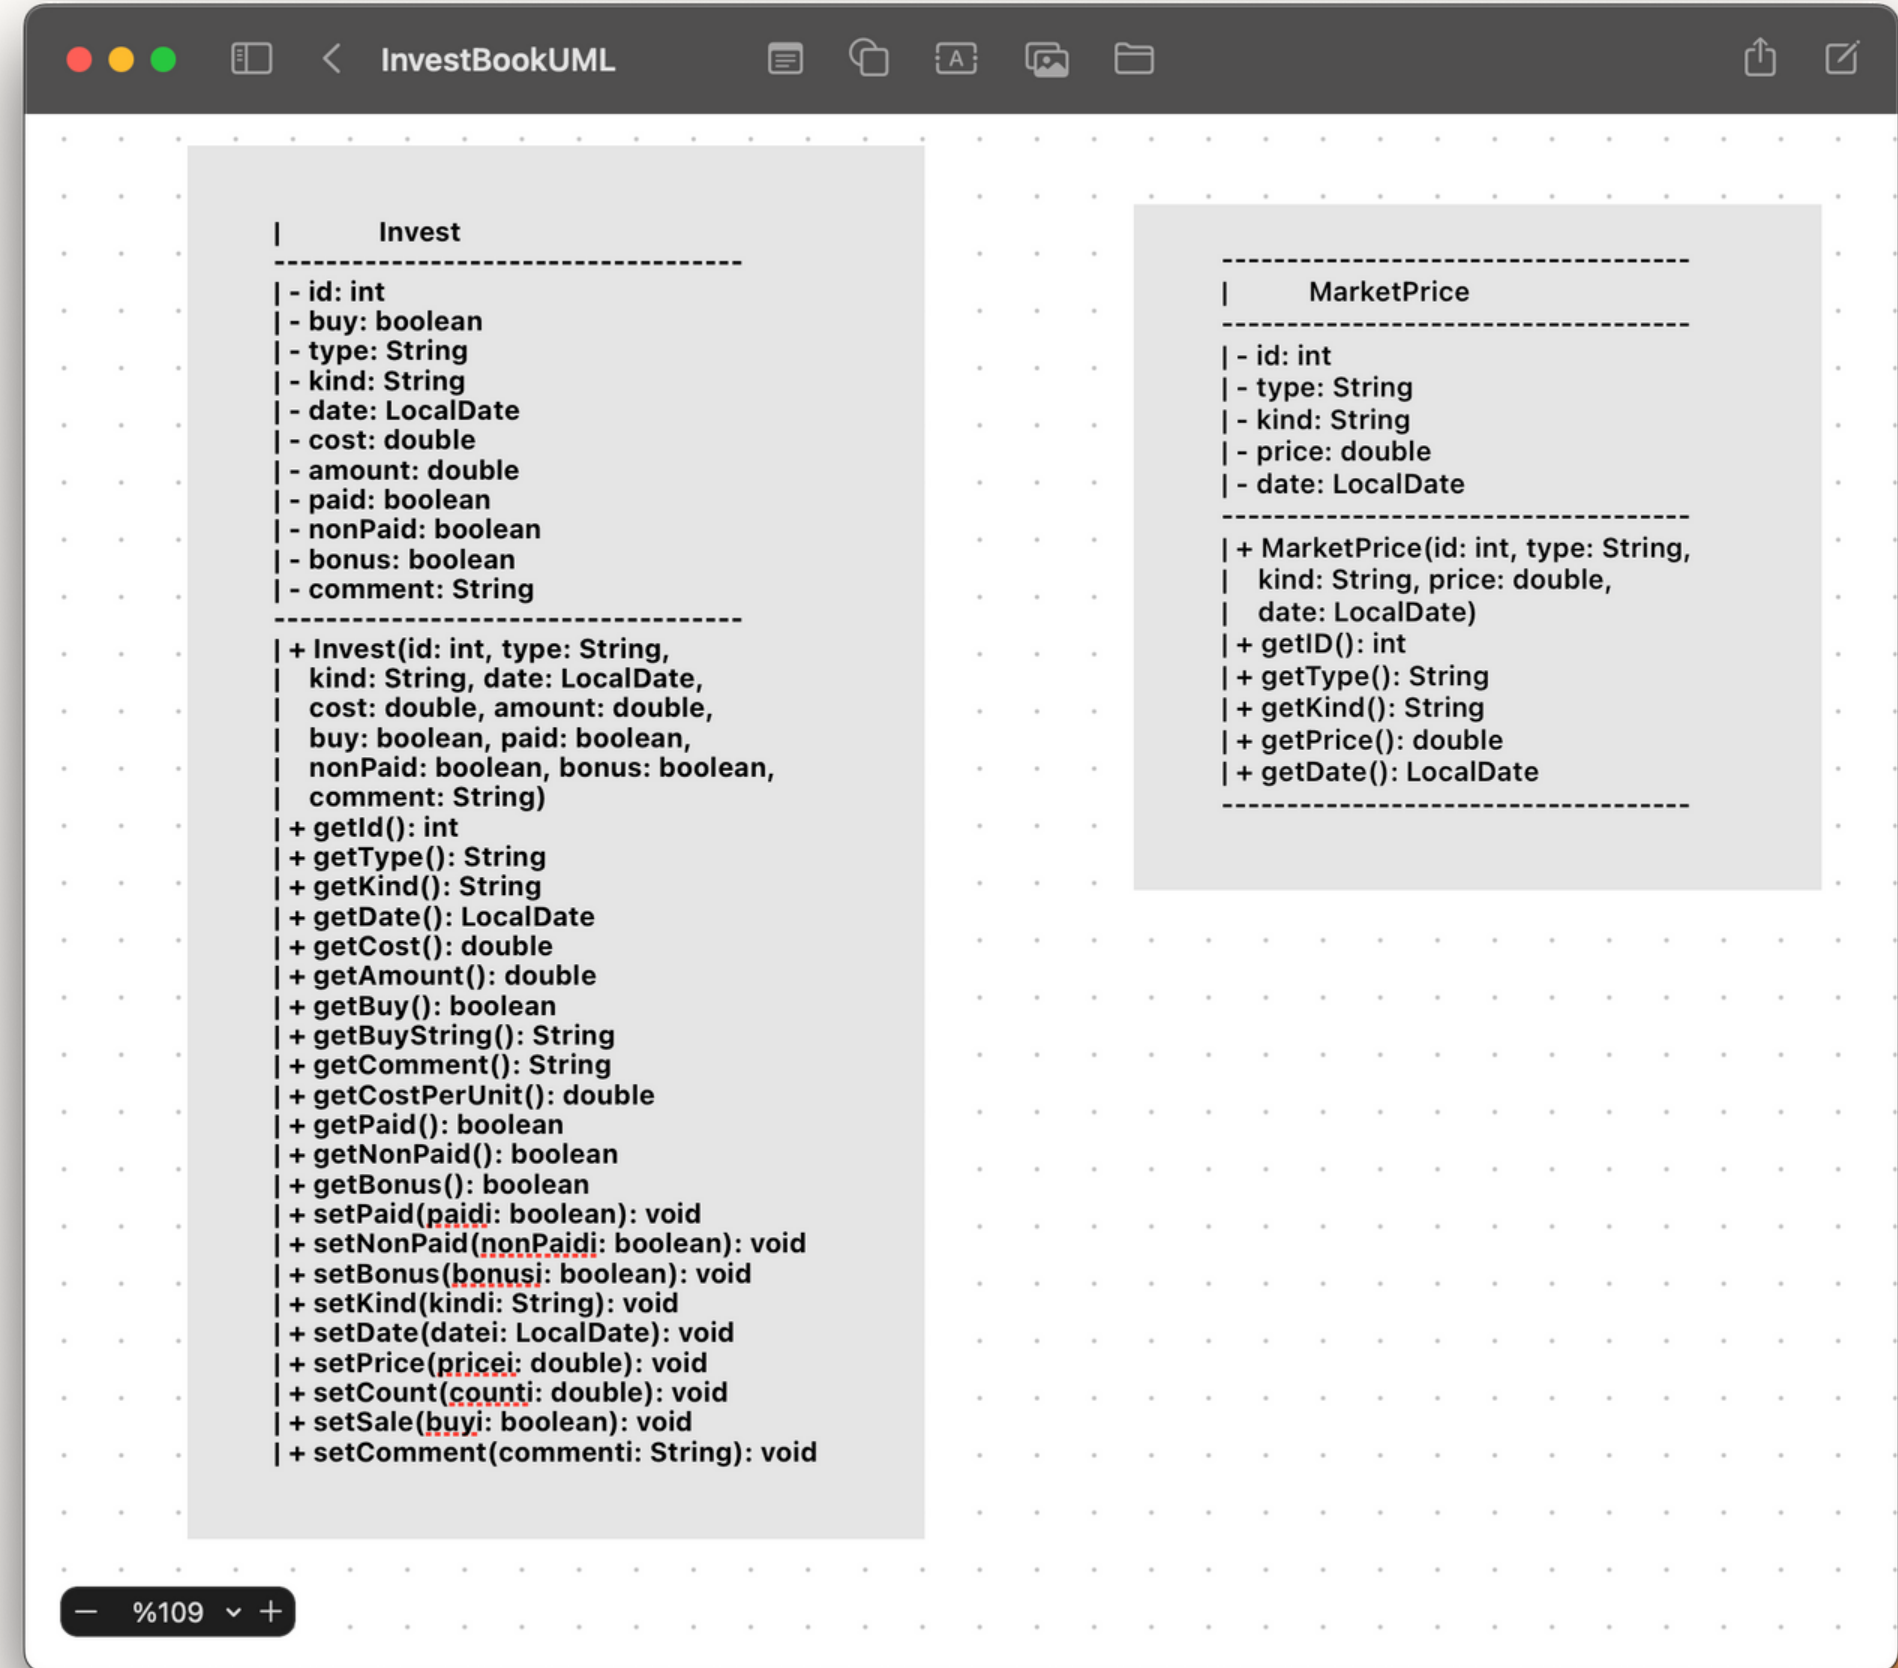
InvestBookUML

| Invest
------------------------------------
| - id: int
| - buy: boolean
| - type: String
| - kind: String
| - date: LocalDate
| - cost: double
| - amount: double
| - paid: boolean
| - nonPaid: boolean
| - bonus: boolean
| - comment: String
------------------------------------
| + Invest(id: int, type: String,
| kind: String, date: LocalDate,
| cost: double, amount: double,
| buy: boolean, paid: boolean,
| nonPaid: boolean, bonus: boolean,
| comment: String)
| + getId(): int
| + getType(): String
| + getKind(): String
| + getDate(): LocalDate
| + getCost(): double
| + getAmount(): double
| + getBuy(): boolean
| + getBuyString(): String
| + getComment(): String
| + getCostPerUnit(): double
| + getPaid(): boolean
| + getNonPaid(): boolean
| + getBonus(): boolean
| + setPaid(paidi: boolean): void
| + setNonPaid(nonPaidi: boolean): void
| + setBonus(bonusi: boolean): void
| + setKind(kindi: String): void
| + setDate(datei: LocalDate): void
| + setPrice(pricei: double): void
| + setCount(counti: double): void
| + setSale(buyi: boolean): void
| + setComment(commenti: String): void

------------------------------------
| MarketPrice
------------------------------------
| - id: int
| - type: String
| - kind: String
| - price: double
| - date: LocalDate
------------------------------------
| + MarketPrice(id: int, type: String,
| kind: String, price: double,
| date: LocalDate)
| + getID(): int
| + getType(): String
| + getKind(): String
| + getPrice(): double
| + getDate(): LocalDate
------------------------------------

− %109 +